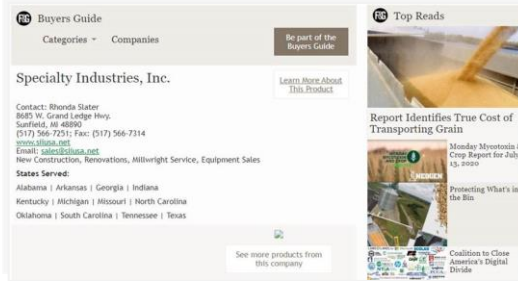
FG Buyers Guide

Categories ▾ Companies

Be part of the Buyers Guide

Specialty Industries, Inc.

Learn More About This Product

Contact: Rhonda Slater
8685 W. Grand Ledge Hwy.
Sunfield, MI 48890
(517) 566-7251; Fax: (517) 566-7314
www.siiusa.net
Email: sales@siiusa.net
New Construction, Renovations, Millwright Service, Equipment Sales

States Served:

Alabama | Arkansas | Georgia | Indiana

Kentucky | Michigan | Missouri | North Carolina

Oklahoma | South Carolina | Tennessee | Texas

See more products from this company

FG Top Reads

Report Identifies True Cost of Transporting Grain

Monday Mycotoxin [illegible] Crop Report for July 13, 2020

NEOGEN

Protecting What's in the Bin

Coalition to Close America's Digital Divide